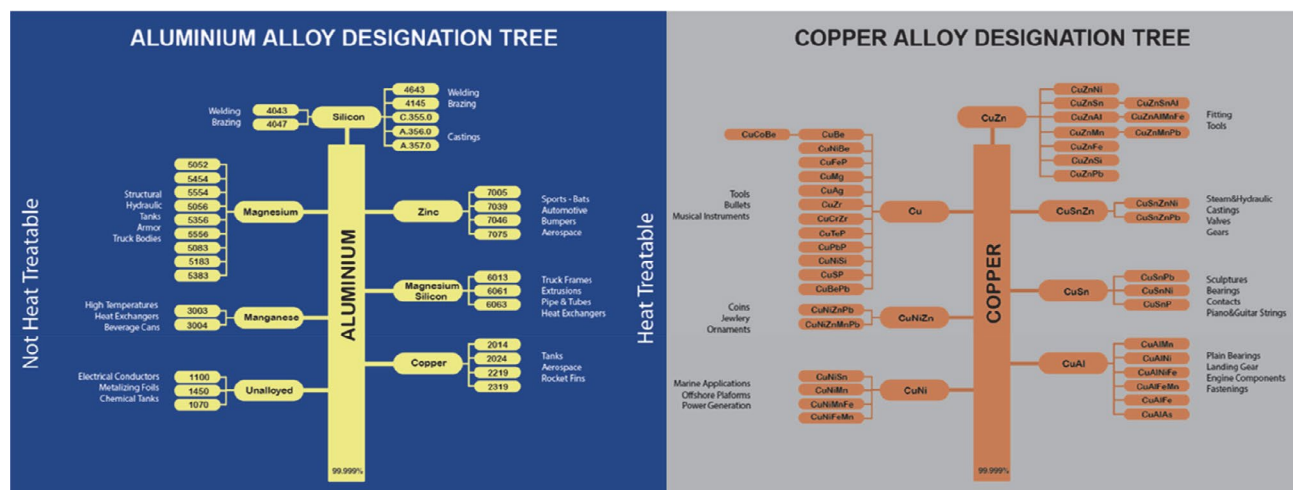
ALUMINIUM ALLOY DESIGNATION TREE

Not Heat Treatable

Welding 4043
Brazing 4047
Silicon
4643
4145
C.355.0
A.356.0
A.357.0
Welding
Brazing
Castings

5052
5454
5554
5056
5356
5556
5083
5183
5383
Structural
Hydraulic
Tanks
Armor
Truck Bodies
Magnesium

Zinc
7005
7039
7046
7075
Sports - Bats
Automotive
Bumpers
Aerospace

Magnesium Silicon
6013
6061
6063
Truck Frames
Extrusions
Pipe & Tubes
Heat Exchangers

High Temperatures
Heat Exchangers
Beverage Cans
3003
3004
Manganese

Copper
2014
2024
2219
2319
Tanks
Aerospace
Rocket Fins

Electrical Conductors
Metalizing Foils
Chemical Tanks
1100
1450
1070
Unalloyed

ALUMINIUM
99.999%

COPPER ALLOY DESIGNATION TREE

Heat Treatable

CuZn
CuZnNi
CuZnSn
CuZnAl
CuZnMn
CuZnFe
CuZnSi
CuZnPb
CuZnSnAl
CuZnAlMnFe
CuZnMnPb
Fitting
Tools

CuCoBe
CuBe
CuNiBe
CuFeP
CuMg
CuAg
CuZr
CuCrZr
CuTeP
CuPbP
CuNiSi
CuSP
CuBePb
Tools
Bullets
Musical Instruments
Cu

CuSnZn
CuSnZnNi
CuSnZnPb
Steam&Hydraulic
Castings
Valves
Gears

CuSn
CuSnPb
CuSnNi
CuSnP
Sculptures
Bearings
Contacts
Piano&Guitar Strings

Coins
Jewlery
Ornaments
CuNiZnPb
CuNiZnMnPb
CuNiZn

CuAl
CuAlMn
CuAlNi
CuAlNiFe
CuAlFeMn
CuAlFe
CuAlAs
Plain Bearings
Landing Gear
Engine Components
Fastenings

Marine Applications
Offshore Plaforms
Power Generation
CuNiSn
CuNiMn
CuNiMnFe
CuNiFeMn
CuNi

COPPER
99.999%